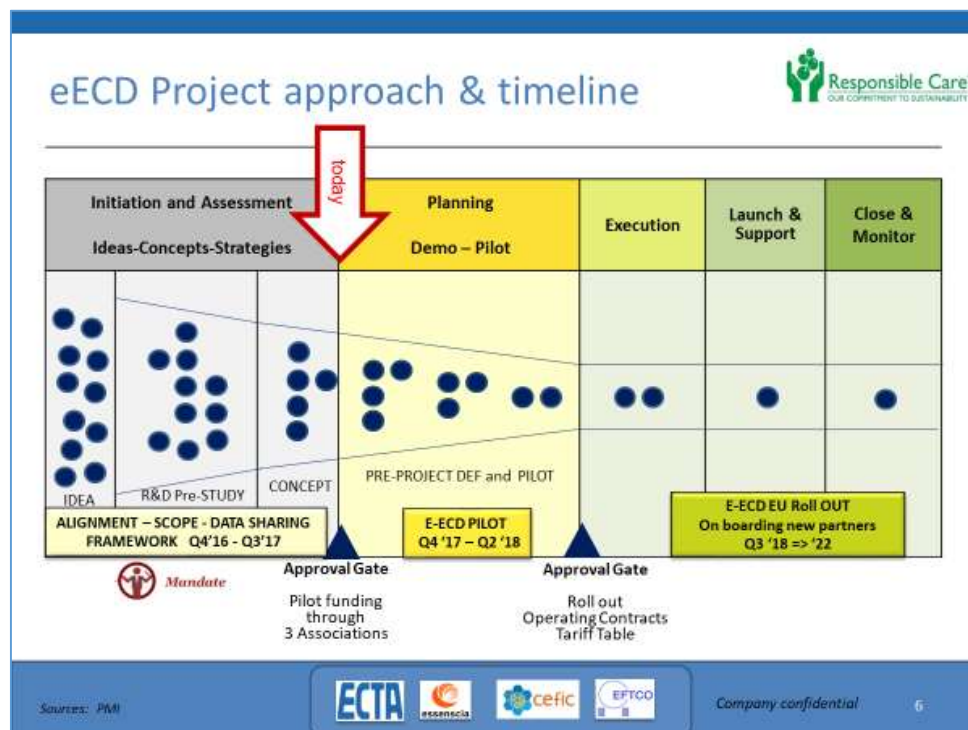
eECD Project approach & timeline

Responsible Care
OUR COMMITMENT TO SUSTAINABILITY

today

| Initiation and Assessment<br>Ideas-Concepts-Strategies | Planning<br>Demo – Pilot | Execution | Launch & Support | Close & Monitor |
|---|---|---|---|---|

IDEA

R&D Pre-STUDY

CONCEPT

PRE-PROJECT DEF and PILOT

ALIGNMENT – SCOPE - DATA SHARING FRAMEWORK Q4'16 - Q3'17

E-ECD PILOT
Q4 '17 – Q2 '18

E-ECD EU Roll OUT
On boarding new partners
Q3 '18 => '22

Mandate

Approval Gate

Pilot funding through 3 Associations

Approval Gate

Roll out
Operating Contracts
Tariff Table

Sources: PMI

ECTA

essenscia

cefic

EFTCO

Company confidential

6